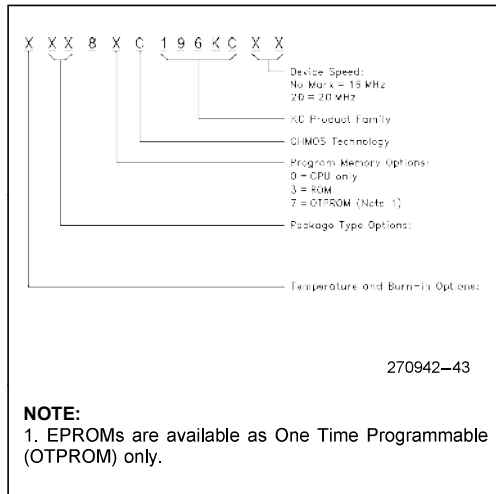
X XX 8 X C 196 KC X X

Device Speed:
No Mark = 16 MHz
20 = 20 MHz

KC Product Family

CHMOS Technology

Program Memory Options:
0 = CPU only
3 = ROM
7 = OTPROM (Note 1)

Package Type Options:

Temperature and Burn-in Options:

270942–43

NOTE:
1. EPROMs are available as One Time Programmable (OTPROM) only.